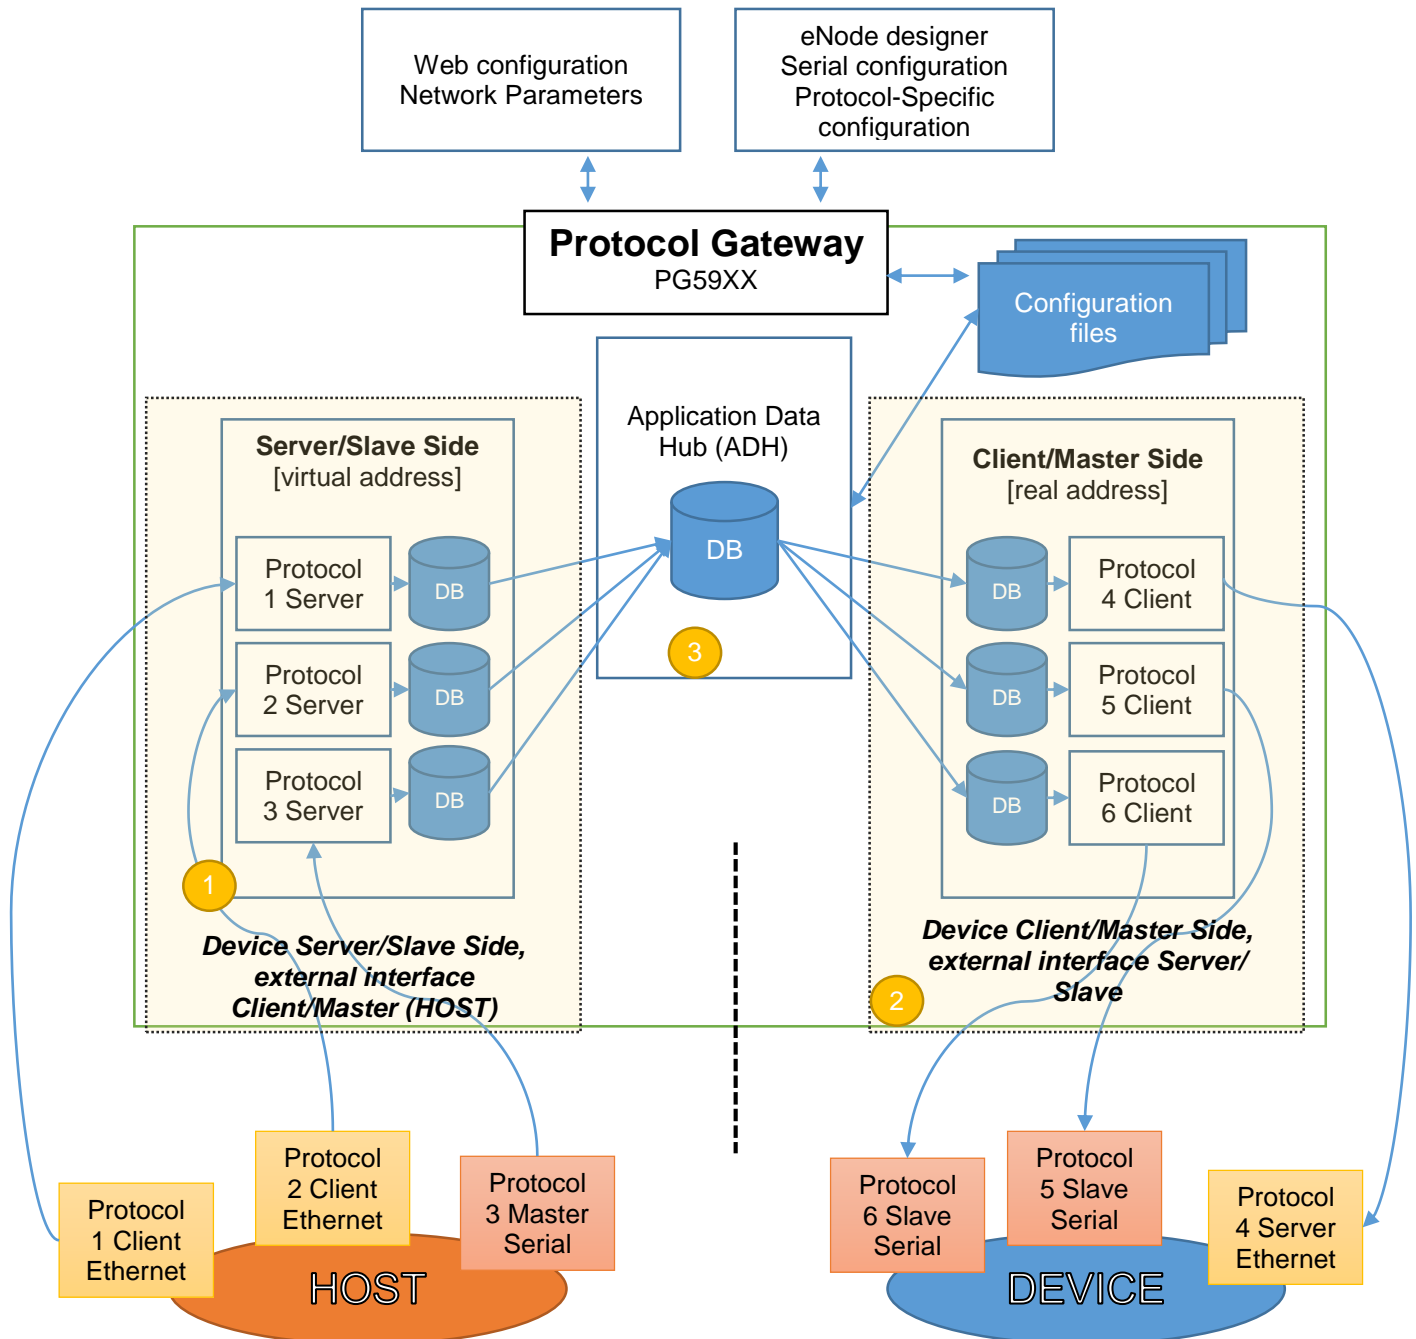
Web configuration
Network Parameters

eNode designer
Serial configuration
Protocol-Specific
configuration

Protocol Gateway
PG59XX

Configuration files

Application Data Hub (ADH)

DB

3

Server/Slave Side
[virtual address]

Protocol 1 Server

DB

Protocol 2 Server

DB

Protocol 3 Server

DB

1

Device Server/Slave Side, external interface Client/Master (HOST)

Client/Master Side
[real address]

DB

Protocol 4 Client

DB

Protocol 5 Client

DB

Protocol 6 Client

Device Client/Master Side, external interface Server/ Slave

2

Protocol 1 Client Ethernet

Protocol 2 Client Ethernet

Protocol 3 Master Serial

HOST

Protocol 6 Slave Serial

Protocol 5 Slave Serial

Protocol 4 Server Ethernet

DEVICE